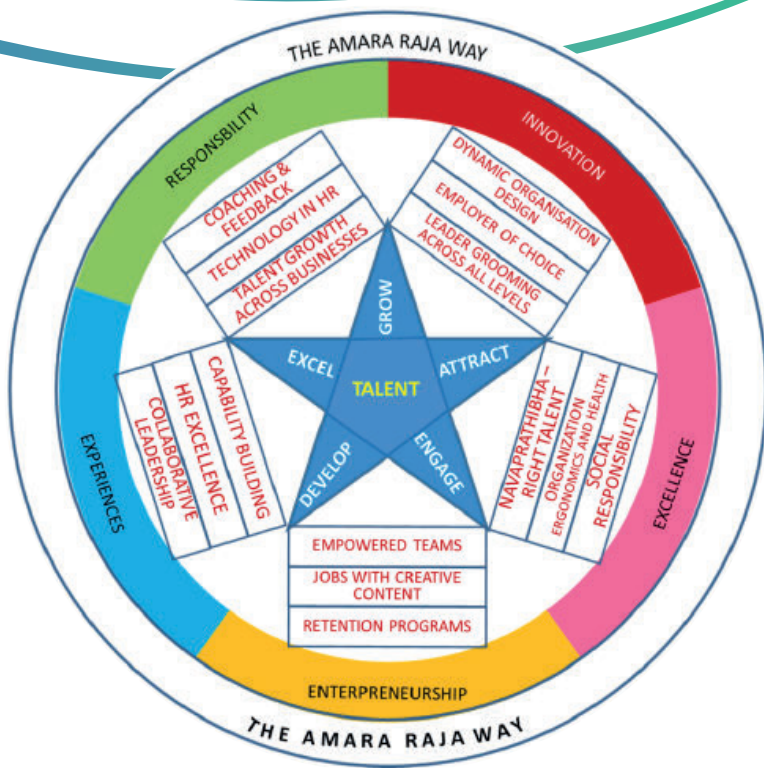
THE AMARA RAJA WAY

RESPONSBILITY

INNOVATION

EXCELLENCE

ENTERPRENEURSHIP

EXPERIENCES

COACHING & FEEDBACK
TECHNOLOGY IN HR
TALENT GROWTH ACROSS BUSINESSES

DYNAMIC ORGANISATION DESIGN
EMPLOYER OF CHOICE
LEADER GROOMING ACROSS ALL LEVELS

NAVAPRATHIBHA – RIGHT TALENT
ORGANIZATION ERGONOMICS AND HEALTH
SOCIAL RESPONSIBILITY

EMPOWERED TEAMS
JOBS WITH CREATIVE CONTENT
RETENTION PROGRAMS

CAPABILITY BUILDING
HR EXCELLENCE
COLLABORATIVE LEADERSHIP

GROW
ATTRACT
ENGAGE
DEVELOP
EXCEL
TALENT

THE AMARA RAJA WAY